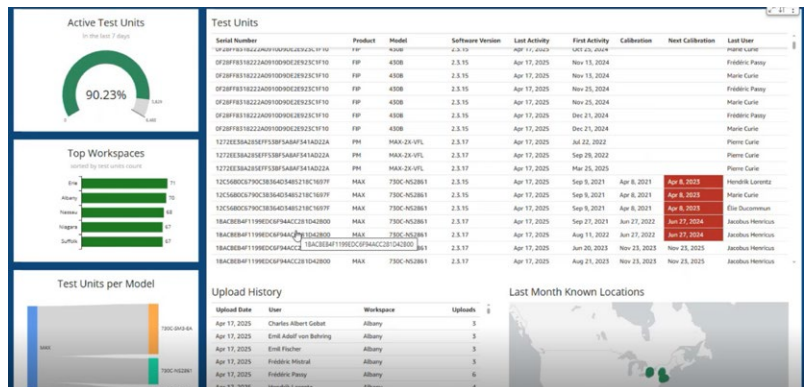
Active Test Units

In the last 7 days

90.23%

Top Workspaces

sorted by test units count

| | |
|---|---|
| Erie | 71 |
| Albany | 70 |
| Nassau | 68 |
| Niagara | 67 |
| Suffolk | 67 |

Test Units per Model

MAX

730C-SM3-BA

730C-NS2861

Test Units

| Serial Number | Product | Model | Software Version | Last Activity | First Activity | Calibration | Next Calibration | Last User |
|---|---|---|---|---|---|---|---|---|
| 0F28FF8318222A0910D90E2E923C1F10 | FIP | 430B | 2.3.15 | Apr 17, 2025 | Oct 23, 2024 | | | Marie Curie |
| 0F28FF8318222A0910D90E2E923C1F10 | FIP | 430B | 2.3.15 | Apr 17, 2025 | Nov 13, 2024 | | | Frédéric Passy |
| 0F28FF8318222A0910D90E2E923C1F10 | FIP | 430B | 2.3.15 | Apr 17, 2025 | Nov 14, 2024 | | | Marie Curie |
| 0F28FF8318222A0910D90E2E923C1F10 | FIP | 430B | 2.3.15 | Apr 17, 2025 | Nov 25, 2024 | | | Marie Curie |
| 0F28FF8318222A0910D90E2E923C1F10 | FIP | 430B | 2.3.15 | Apr 17, 2025 | Nov 25, 2024 | | | Marie Curie |
| 0F28FF8318222A0910D90E2E923C1F10 | FIP | 430B | 2.3.15 | Apr 17, 2025 | Dec 21, 2024 | | | Frédéric Passy |
| 0F28FF8318222A0910D90E2E923C1F10 | FIP | 430B | 2.3.15 | Apr 17, 2025 | Dec 21, 2024 | | | Marie Curie |
| 1272EE38A285EFF53BF5A8AF341AD22A | PM | MAX-2X-VFL | 2.3.17 | Apr 17, 2025 | Jul 22, 2022 | | | Pierre Curie |
| 1272EE38A285EFF53BF5A8AF341AD22A | PM | MAX-2X-VFL | 2.3.17 | Apr 17, 2025 | Sep 29, 2022 | | | Pierre Curie |
| 1272EE38A285EFF53BF5A8AF341AD22A | PM | MAX-2X-VFL | 2.3.17 | Apr 17, 2025 | Mar 25, 2025 | | | Pierre Curie |
| 12C56B0C6790C3B36D4S485218C1697F | MAX | 730C-NS2861 | 2.3.15 | Apr 17, 2025 | Sep 5, 2021 | Apr 8, 2021 | Apr 8, 2023 | Hendrik Lorentz |
| 12C56B0C6790C3B36D4S485218C1697F | MAX | 730C-NS2861 | 2.3.15 | Apr 17, 2025 | Sep 5, 2021 | Apr 8, 2021 | Apr 8, 2023 | Marie Curie |
| 12C56B0C6790C3B36D4S485218C1697F | MAX | 730C-NS2861 | 2.3.15 | Apr 17, 2025 | Sep 5, 2021 | Apr 8, 2021 | Apr 8, 2023 | Élie Ducommun |
| 18ACBEB4F1199EDC6F94ACC281D42800 | MAX | 730C-NS2861 | 2.3.15 | Apr 17, 2025 | Sep 27, 2021 | Jun 27, 2022 | Jun 27, 2024 | Jacobus Henricus |
| 18ACBEB4F1199EDC6F94ACC281D42800 | MAX | 730C-NS2861 | 2.3.15 | Apr 17, 2025 | Aug 12, 2022 | Jun 27, 2022 | Jun 27, 2024 | Jacobus Henricus |
| 18ACBEB4F1199EDC6F94ACC281D42800 | MAX | 730C-NS2861 | 2.3.15 | Apr 17, 2025 | Jun 20, 2023 | Nov 23, 2023 | Nov 23, 2025 | Jacobus Henricus |
| 18ACBEB4F1199EDC6F94ACC281D42800 | MAX | 730C-NS2861 | 2.3.15 | Apr 17, 2025 | Nov 27, 2023 | Nov 23, 2023 | Nov 23, 2025 | Marie Curie |

18ACBEB4F1199EDC6F94ACC281D42800

Upload History

| Upload Date | User | Workspace | Uploads |
|---|---|---|---|
| Apr 17, 2025 | Charles Albert Gobat | Albany | 3 |
| Apr 17, 2025 | Emil Adolf von Behring | Albany | 3 |
| Apr 17, 2025 | Emil Fischer | Albany | 3 |
| Apr 17, 2025 | Frédéric Mistral | Albany | 3 |
| Apr 17, 2025 | Frédéric Passy | Albany | 6 |

Last Month Known Locations